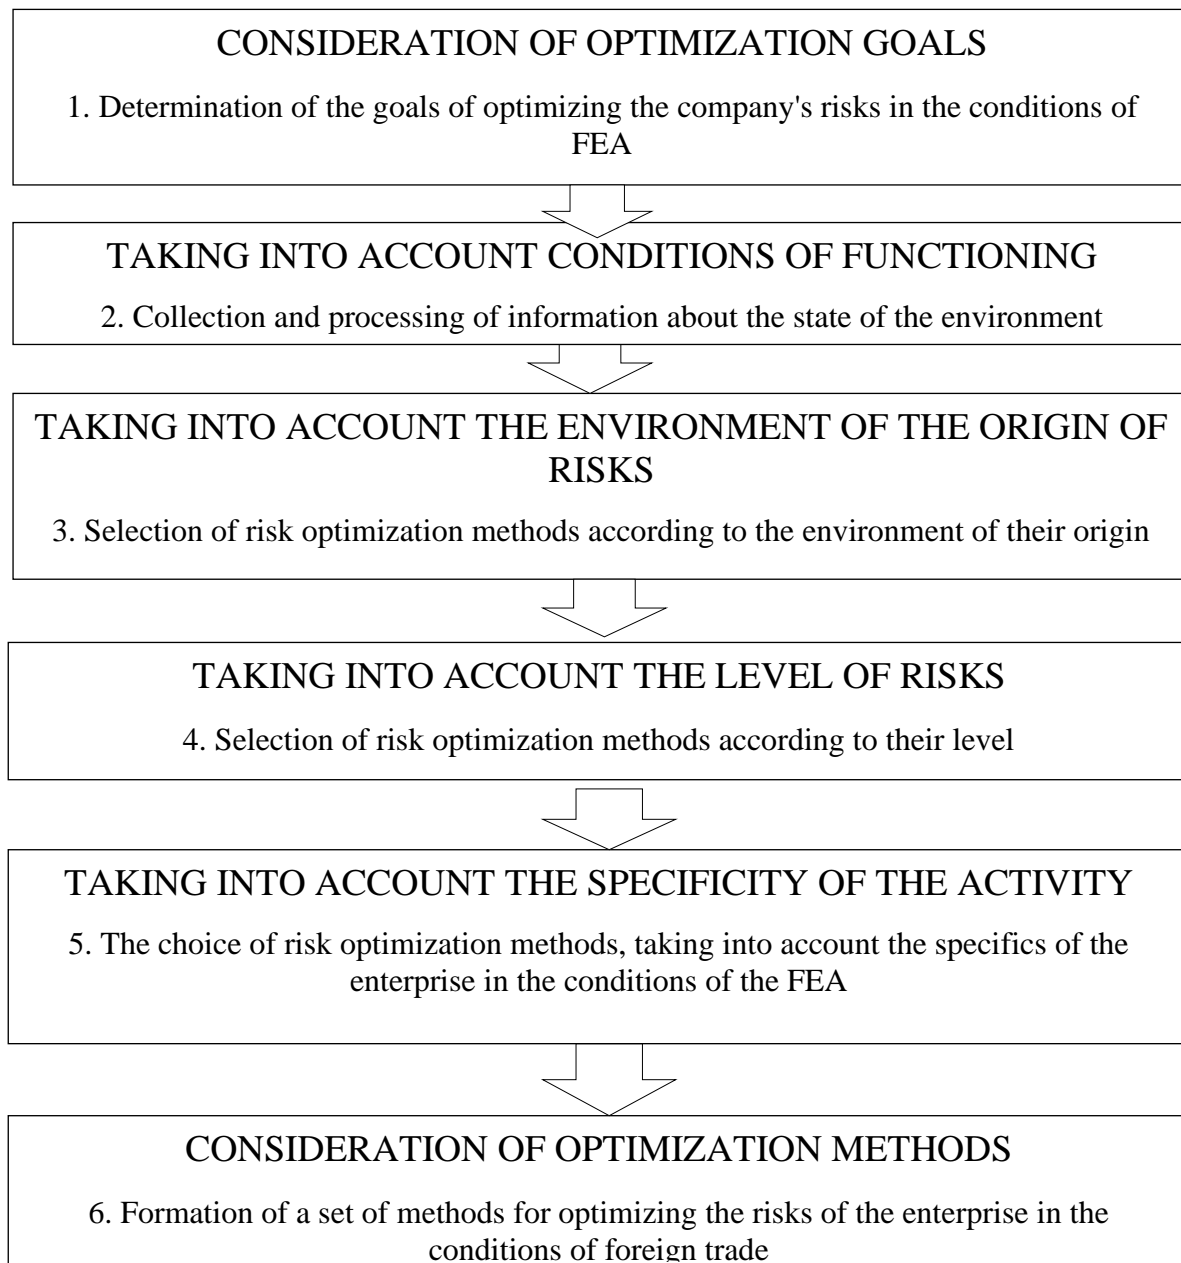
CONSIDERATION OF OPTIMIZATION GOALS

1. Determination of the goals of optimizing the company's risks in the conditions of FEA

TAKING INTO ACCOUNT CONDITIONS OF FUNCTIONING

2. Collection and processing of information about the state of the environment

TAKING INTO ACCOUNT THE ENVIRONMENT OF THE ORIGIN OF RISKS

3. Selection of risk optimization methods according to the environment of their origin

TAKING INTO ACCOUNT THE LEVEL OF RISKS

4. Selection of risk optimization methods according to their level

TAKING INTO ACCOUNT THE SPECIFICITY OF THE ACTIVITY

5. The choice of risk optimization methods, taking into account the specifics of the enterprise in the conditions of the FEA

CONSIDERATION OF OPTIMIZATION METHODS

6. Formation of a set of methods for optimizing the risks of the enterprise in the conditions of foreign trade